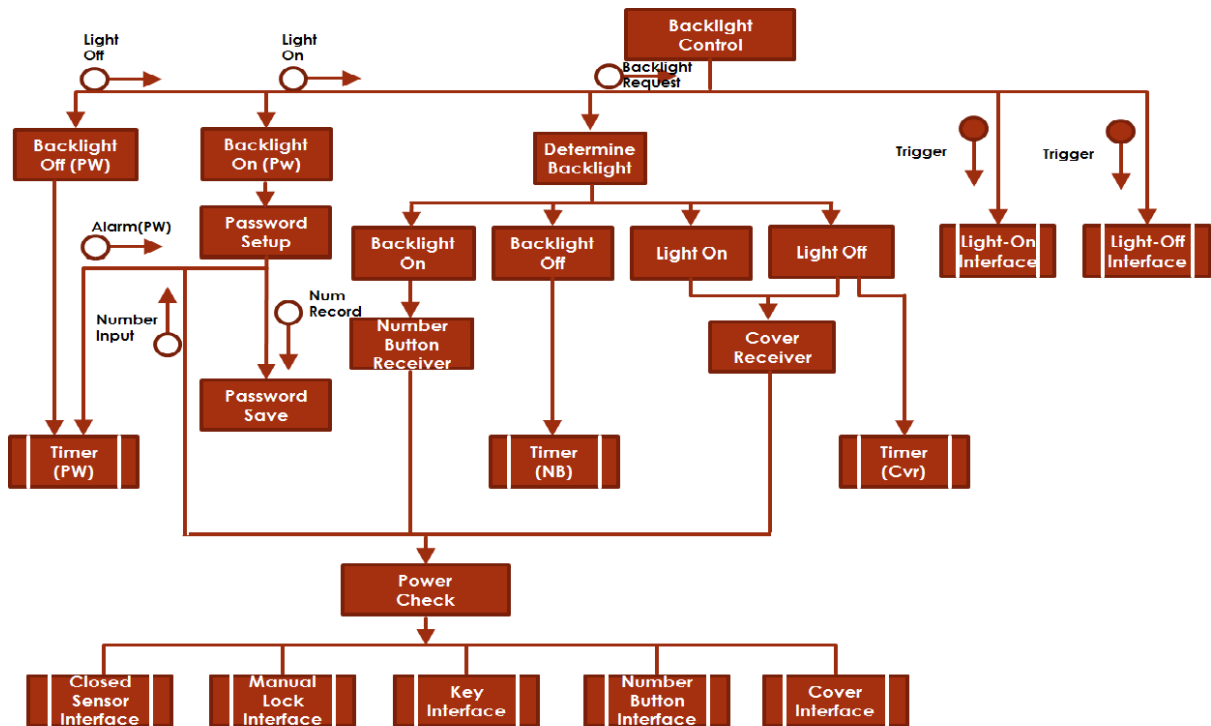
Backlight Control

Light Off

Light On

Backlight Request

Backlight Off (PW)

Backlight On (Pw)

Determine Backlight

Trigger

Trigger

Alarm(PW)

Password Setup

Backlight On

Backlight Off

Light On

Light Off

Light-On Interface

Light-Off Interface

Number Input

Num Record

Number Button Receiver

Cover Receiver

Password Save

Timer (PW)

Timer (NB)

Timer (Cvr)

Power Check

Closed Sensor Interface

Manual Lock Interface

Key Interface

Number Button Interface

Cover Interface